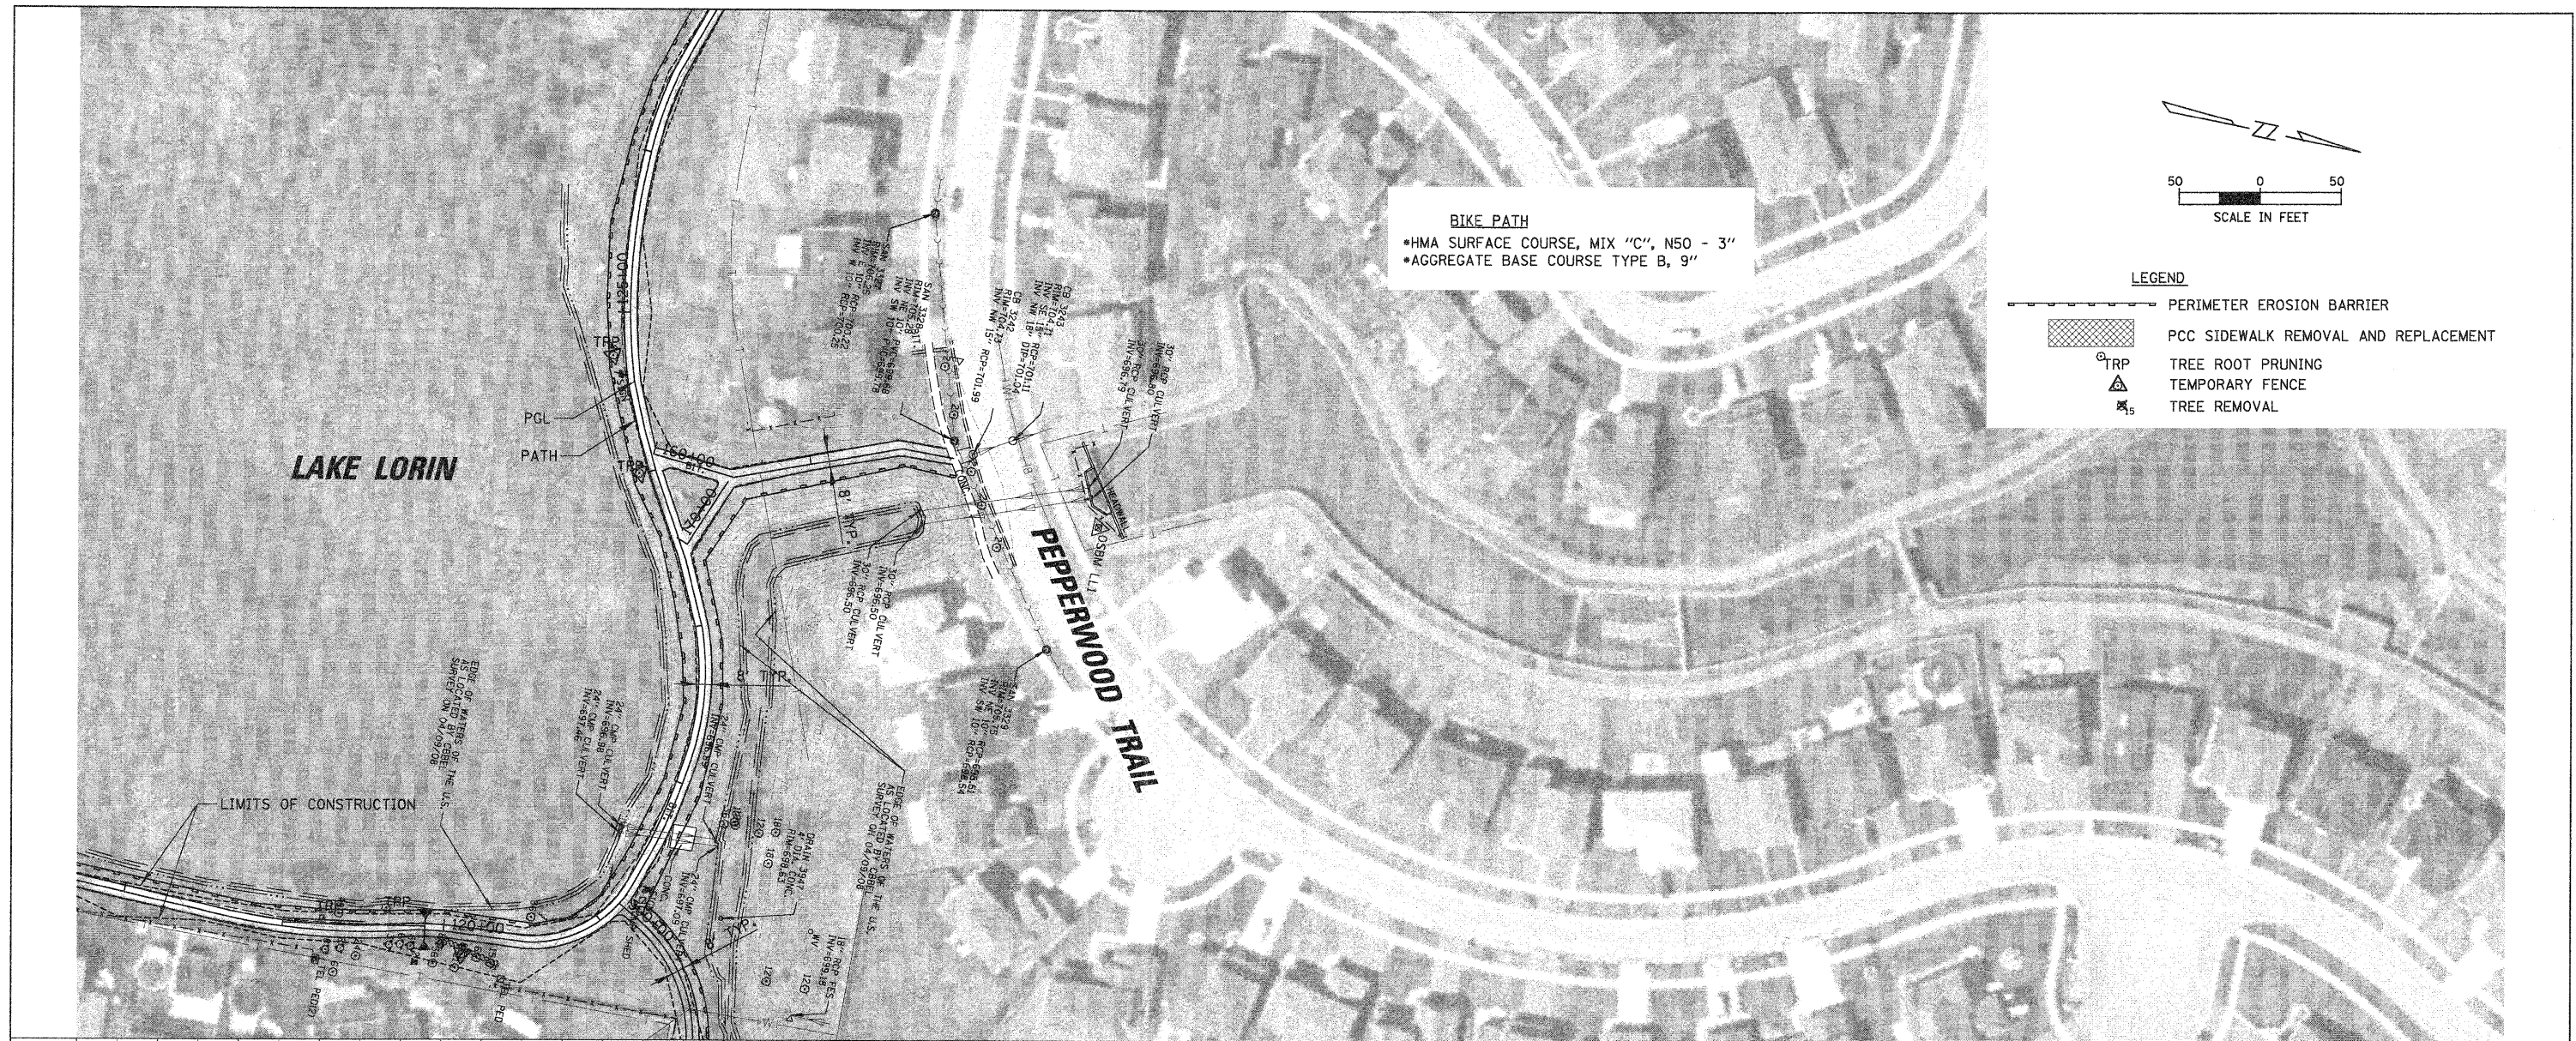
BIKE PATH
*HMA SURFACE COURSE, MIX "C", N50 - 3"
*AGGREGATE BASE COURSE TYPE B, 9"

50 0 50
SCALE IN FEET

LEGEND
PERIMETER EROSION BARRIER
PCC SIDEWALK REMOVAL AND REPLACEMENT
TRP TREE ROOT PRUNING
TEMPORARY FENCE
15 TREE REMOVAL

LAKE LORIN

PEPPERWOOD TRAIL

PGL
PATH
TRP
160+00
170+00
8' TYP.
8' TYP.
LIMITS OF CONSTRUCTION
TRP
120+00
100+00
130+00

SAN 3238
RIM=708.11
INV NE 10" PVC=698.68
INV SW 10" PVC=698.78

SAN 3239
RIM=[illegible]
INV E 10" RCP=701.22
INV N 10" RCP=700.25

CB 3243
RIM=704.11
INV SE 18" RCP=701.11
INV NE 18" DIP=701.04

CB 3242
RIM=704.13
INV NW 15" RCP=701.99

30" RCP CULVERT
INV=696.80

30" RCP CULVERT
INV=696.79

10" RCP CULVERT
INV=696.50

10" RCP CULVERT
INV=696.50

SAN 3237
RIM=704.91
INV NE 10" RCP=698.61
INV SW 10" RCP=698.54

EDGE OF WATERS OF THE U.S.
AS LOCATED BY CBBEL
SURVEY ON 04/09/08

24" CMP CULVERT
INV=696.98

24" CMP CULVERT
INV=697.46

24" CMP CULVERT
INV=696.79

EDGE OF WATERS OF THE U.S.
AS LOCATED BY CBBEL
SURVEY ON 04/09/08

DRAIN 3947
RIM=699.63
4" CONC

24" CMP CULVERT
INV=697.09

18" RCP FES
INV=698.18

OSBM LL1
HEADWALL
SHED
TEL PED
PED
TYP.
CONC